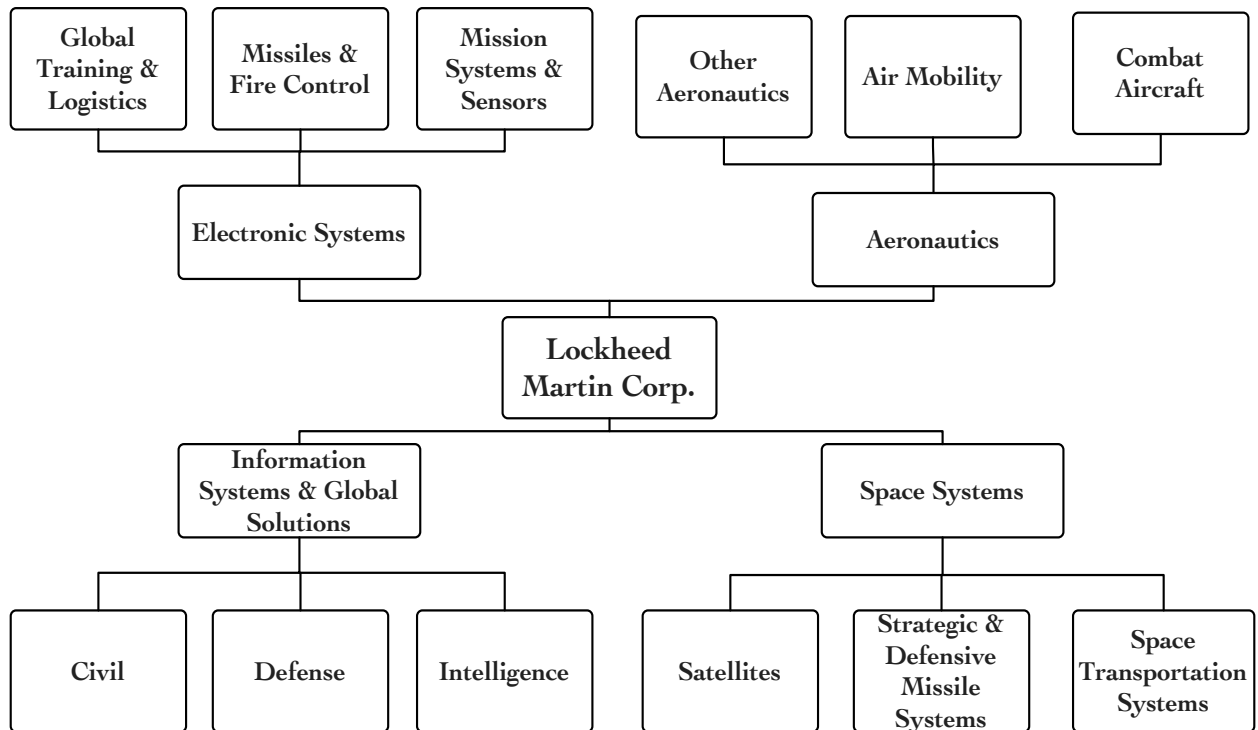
Global Training & Logistics

Missiles & Fire Control

Mission Systems & Sensors

Other Aeronautics

Air Mobility

Combat Aircraft

Electronic Systems

Aeronautics

Lockheed Martin Corp.

Information Systems & Global Solutions

Space Systems

Civil

Defense

Intelligence

Satellites

Strategic & Defensive Missile Systems

Space Transportation Systems